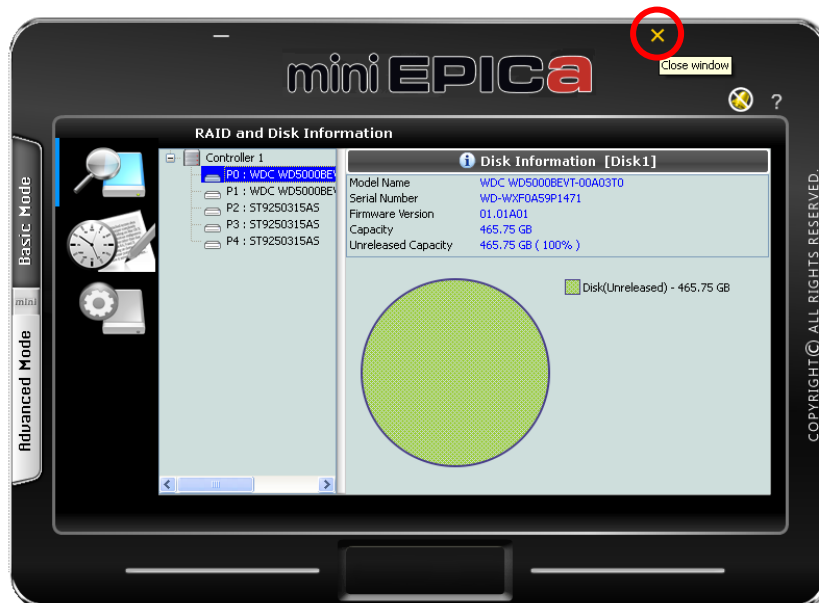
miniEPICa

Close window

?

Basic Mode

mini

Advanced Mode

RAID and Disk Information

Controller 1
P0 : WDC WD5000BEV
P1 : WDC WD5000BEV
P2 : ST9250315AS
P3 : ST9250315AS
P4 : ST9250315AS

Disk Information [Disk1]

| | |
|---|---|
| Model Name | WDC WD5000BEVT-00A03T0 |
| Serial Number | WD-WXF0A59P1471 |
| Firmware Version | 01.01A01 |
| Capacity | 465.75 GB |
| Unreleased Capacity | 465.75 GB ( 100% ) |

Disk(Unreleased) - 465.75 GB

COPYRIGHT© ALL RIGHTS RESERVED.